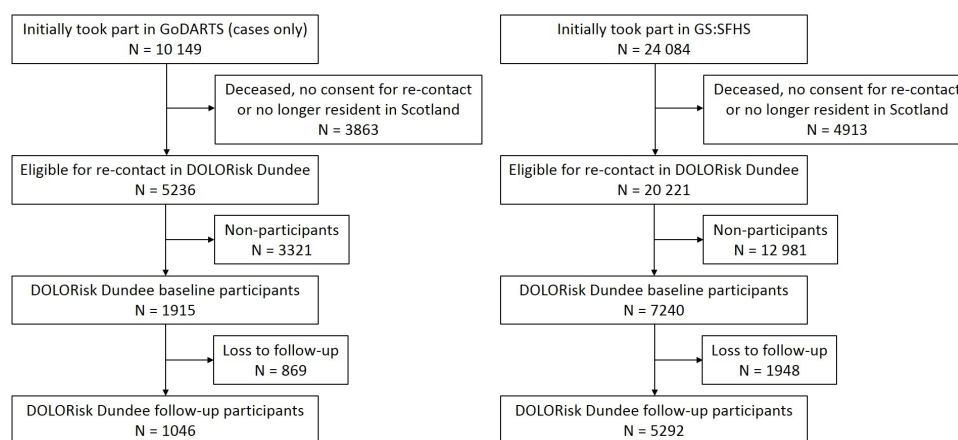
Initially took part in GoDARTS (cases only)
N = 10 149

Deceased, no consent for re-contact or no longer resident in Scotland
N = 3863

Eligible for re-contact in DOLORisk Dundee
N = 5236

Non-participants
N = 3321

DOLORisk Dundee baseline participants
N = 1915

Loss to follow-up
N = 869

DOLORisk Dundee follow-up participants
N = 1046

Initially took part in GS:SFHS
N = 24 084

Deceased, no consent for re-contact or no longer resident in Scotland
N = 4913

Eligible for re-contact in DOLORisk Dundee
N = 20 221

Non-participants
N = 12 981

DOLORisk Dundee baseline participants
N = 7240

Loss to follow-up
N = 1948

DOLORisk Dundee follow-up participants
N = 5292